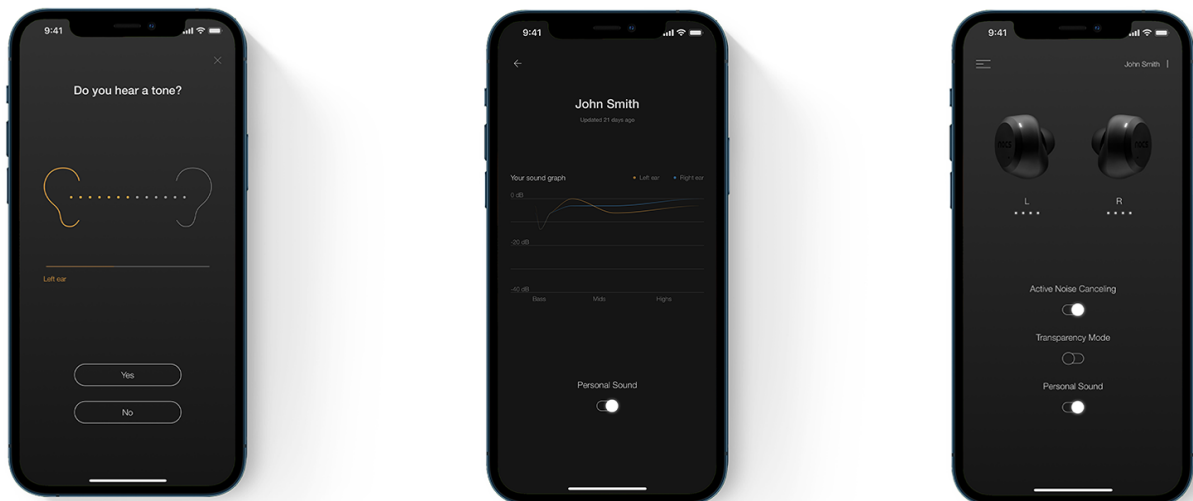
9:41

Do you hear a tone?

Left ear

Yes

No

9:41

John Smith

Updated 21 days ago

Your sound graph

Left ear

Right ear

0 dB

-20 dB

-40 dB

Bass

Mids

Highs

Personal Sound

9:41

John Smith

L

R

Active Noise Canceling

Transparency Mode

Personal Sound